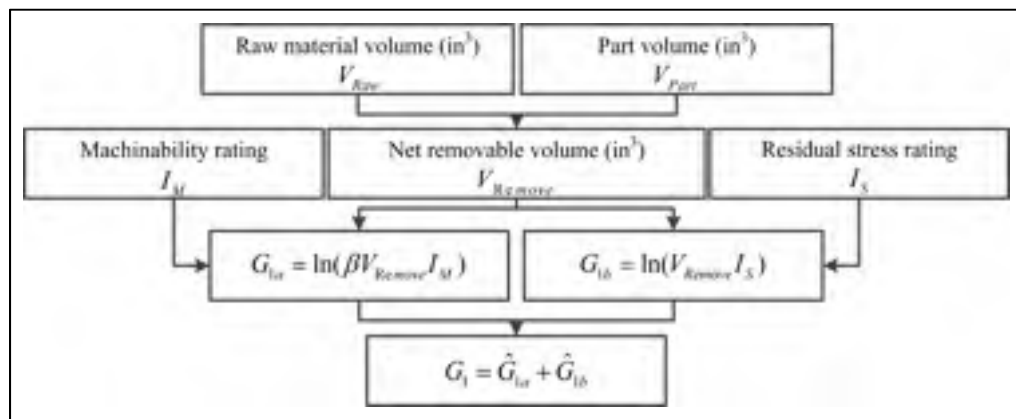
Raw material volume (in$^3$)
$V_{Raw}$

Part volume (in$^3$)
$V_{Part}$

Machinability rating
$I_M$

Net removable volume (in$^3$)
$V_{Remove}$

Residual stress rating
$I_S$

$G_{1a} = \ln(\beta V_{Remove} I_M)$

$G_{1b} = \ln(V_{Remove} I_S)$

$G_1 = \hat{G}_{1a} + \hat{G}_{1b}$